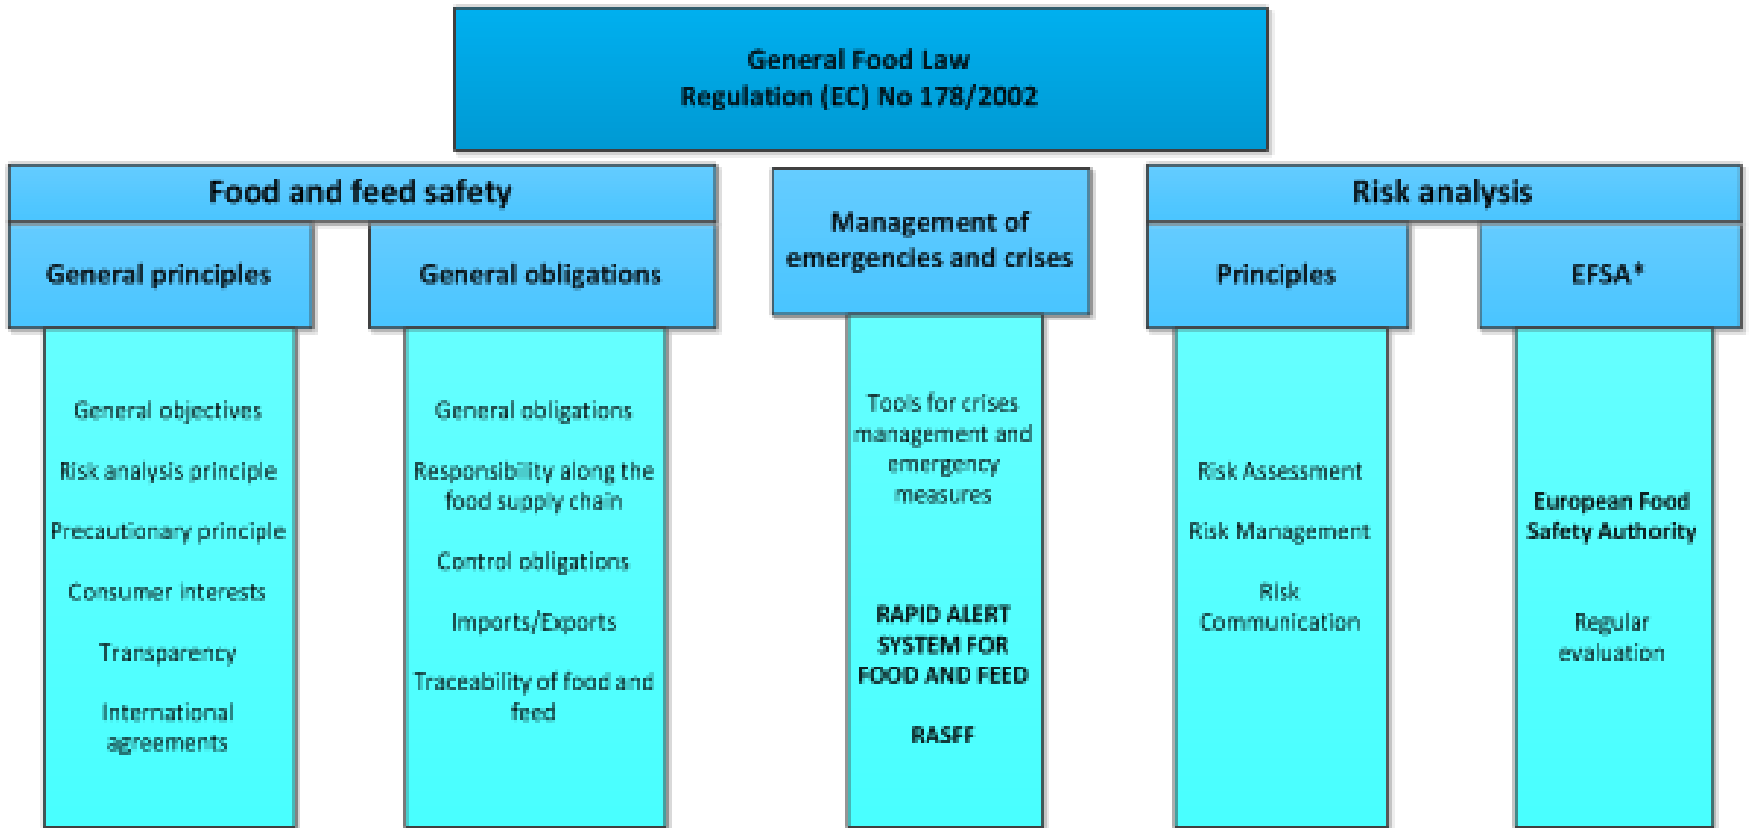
General Food Law
Regulation (EC) No 178/2002

Food and feed safety

General principles

General objectives

Risk analysis principle

Precautionary principle

Consumer interests

Transparency

International agreements

General obligations

General obligations

Responsibility along the food supply chain

Control obligations

Imports/Exports

Traceability of food and feed

Management of emergencies and crises

Tools for crises management and emergency measures

RAPID ALERT SYSTEM FOR FOOD AND FEED

RASFF

Risk analysis

Principles

Risk Assessment

Risk Management

Risk Communication

EFSA*

European Food Safety Authority

Regular evaluation